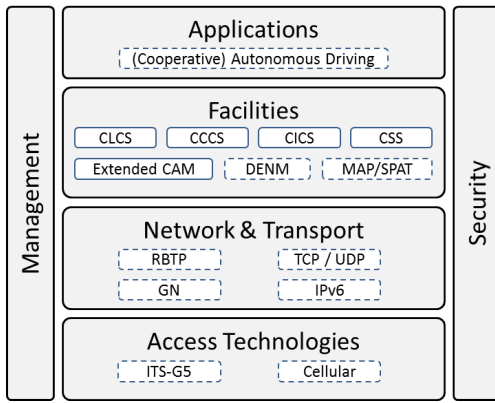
Management

Applications

(Cooperative) Autonomous Driving

Facilities

CLCS CCCS CICS CSS

Extended CAM DENM MAP/SPAT

Network & Transport

RBTP TCP / UDP

GN IPv6

Access Technologies

ITS-G5 Cellular

Security